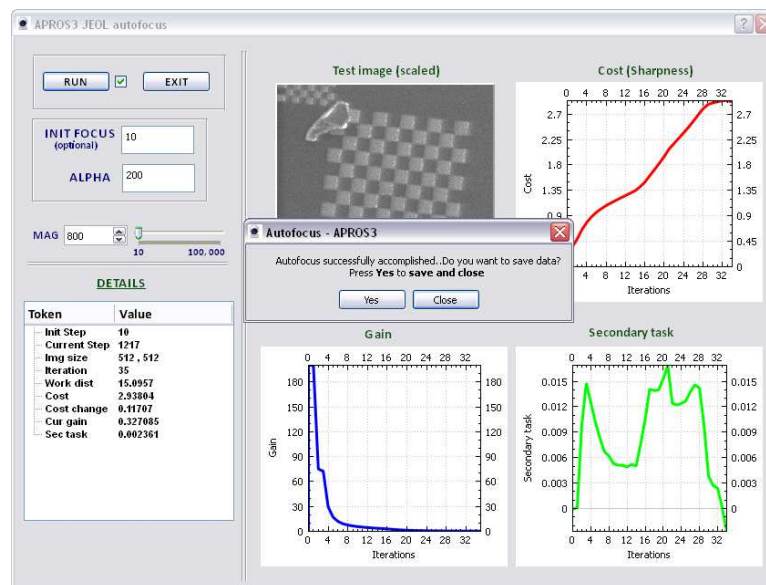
APROS3 JEOL autofocus

RUN ☑ EXIT

INIT FOCUS (optional) 10

ALPHA 200

MAG 800

10 100, 000

DETAILS

| Token | Value |
|---|---|
| Init Step | 10 |
| Current Step | 1217 |
| Img size | 512 , 512 |
| Iteration | 35 |
| Work dist | 15.0957 |
| Cost | 2.93804 |
| Cost change | 0.11707 |
| Cur gain | 0.327085 |
| Sec task | 0.002361 |

Test image (scaled)

Cost (Sharpness)

0 4 8 12 16 20 24 28 32

2.7 2.25 1.8 1.35 0.9 0.45 0

Cost

4 8 12 16 20 24 28 32

Iterations

Autofocus - APROS3

Autofocus successfully accomplished..Do you want to save data?
Press **Yes** to **save and close**

Yes Close

Gain

0 4 8 12 16 20 24 28 32

180 150 120 90 60 30 0

Gain

Iterations

Secondary task

0 4 8 12 16 20 24 28 32

0.015 0.012 0.009 0.006 0.003 0

Secondary task

Iterations